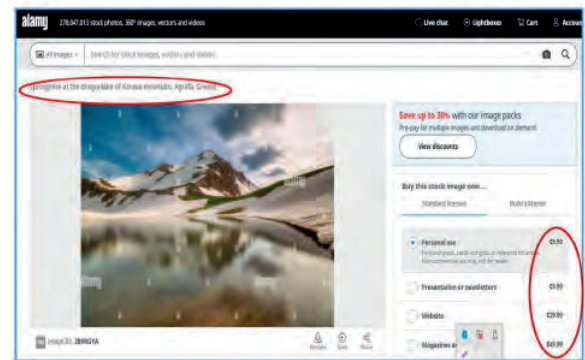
alamy 278,947,813 stock photos, 360° images, vectors and videos

Live chat Lightboxes Cart Account

All images Search for stock images, vectors and videos

Springtime at the dragonlake of Kirava mountain, Agrafa, Greece

alamy

alamy

Save up to 30% with our image packs
Pre-pay for multiple images and download on demand.

View discounts

Buy this stock image now...

Standard licenses Build a license

Personal use
Personal prints, cards and gifts, or reference for artists. Non-commercial use only; not for resale.
£5.99

Presentation or newsletters £9.99

Website £29.99

Magazines and books £49.99

Image ID: 2B9RGYA

Resolution Save Share